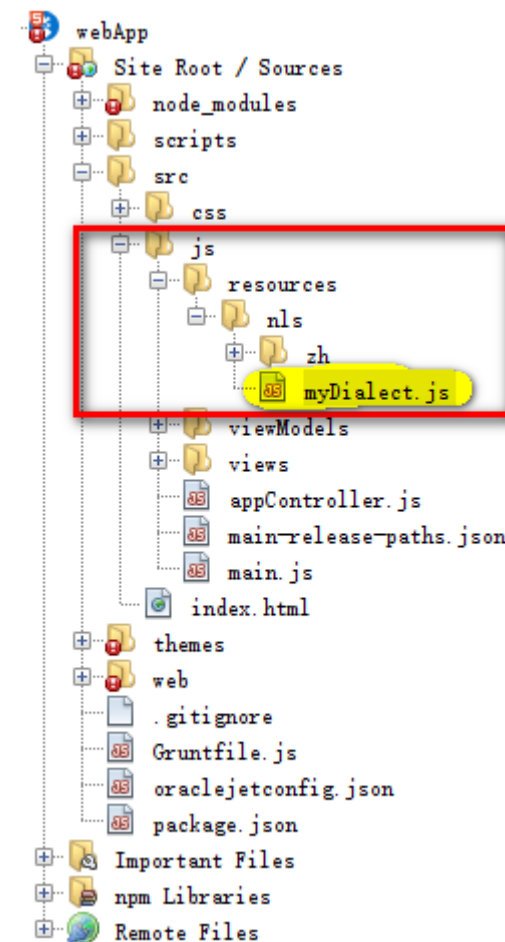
webApp
Site Root / Sources
node_modules
scripts
src
css
js
resources
nls
zh
myDialect.js
viewModels
views
appController.js
main-release-paths.json
main.js
index.html
themes
web
.gitignore
Gruntfile.js
oraclejetconfig.json
package.json
Important Files
npm Libraries
Remote Files